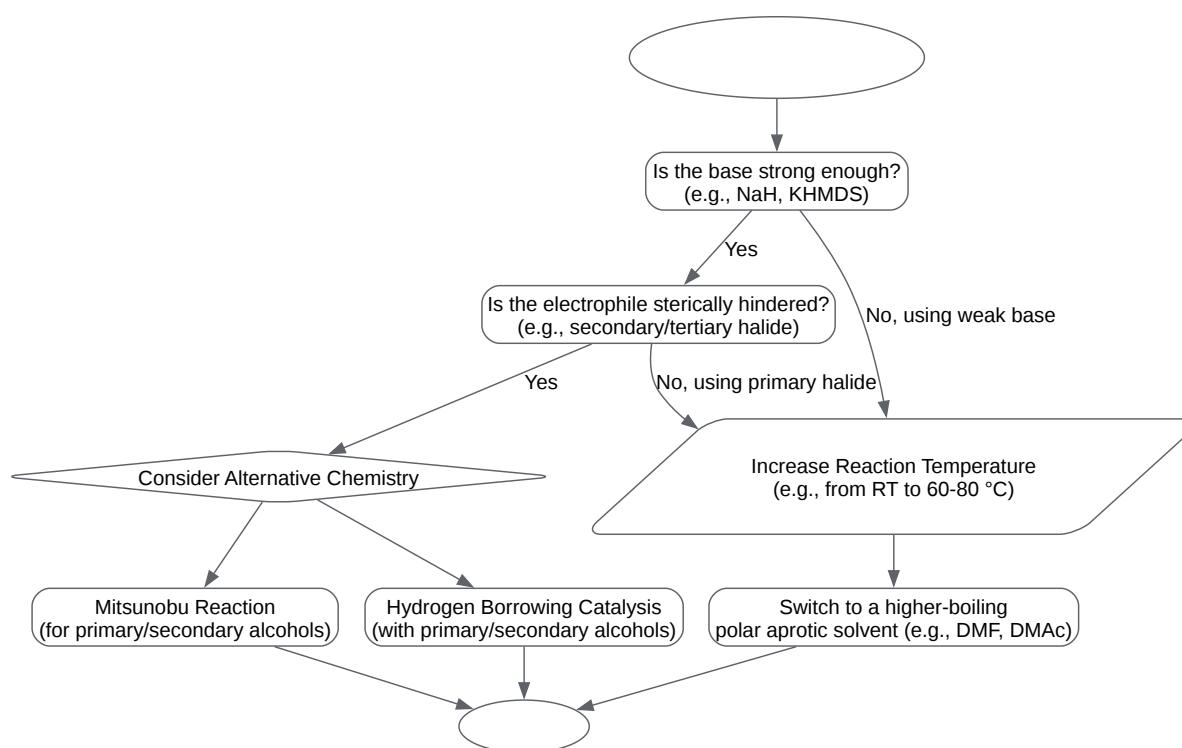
Is the base strong enough?
(e.g., NaH, KHMDS)

Yes

No, using weak base

Is the electrophile sterically hindered?
(e.g., secondary/tertiary halide)

Yes

No, using primary halide

Consider Alternative Chemistry

Increase Reaction Temperature
(e.g., from RT to 60-80 °C)

Mitsunobu Reaction
(for primary/secondary alcohols)

Hydrogen Borrowing Catalysis
(with primary/secondary alcohols)

Switch to a higher-boiling
polar aprotic solvent (e.g., DMF, DMAc)